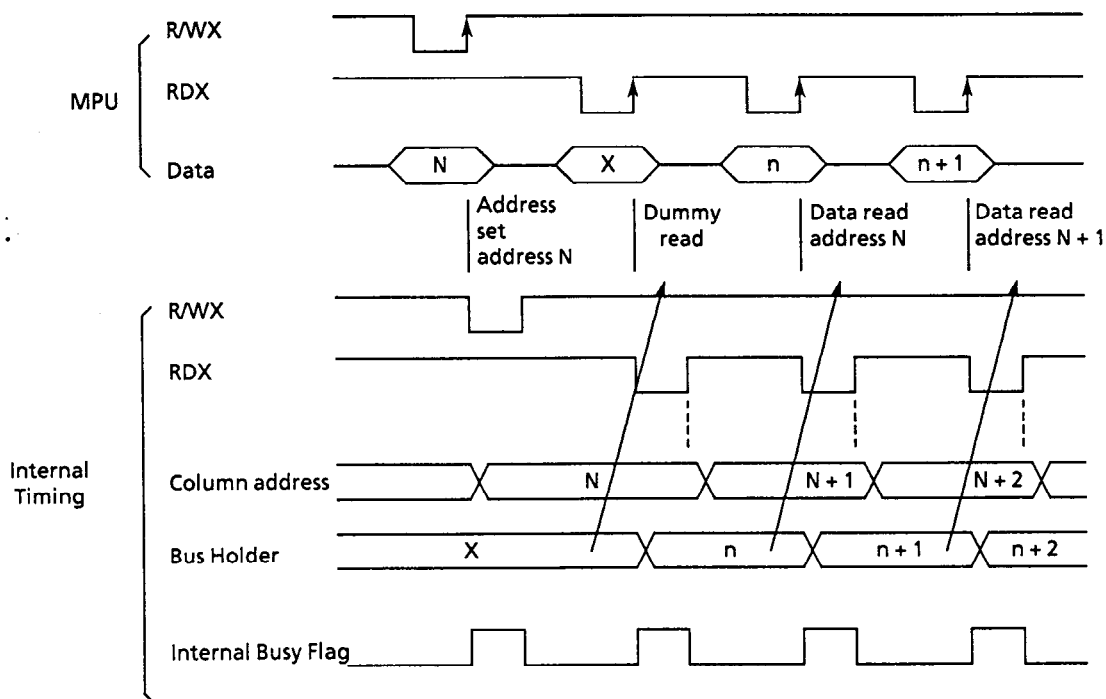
R/WX

MPU

RDX

Data

N

X

n

n + 1

Address set address N

Dummy read

Data read address N

Data read address N + 1

R/WX

RDX

Internal Timing

Column address

N

N + 1

N + 2

Bus Holder

X

n

n + 1

n + 2

Internal Busy Flag